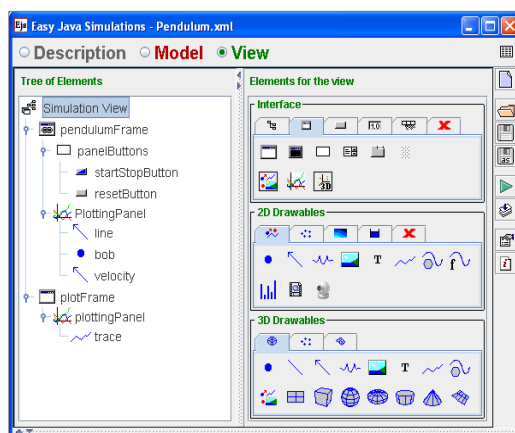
Easy Java Simulations - Pendulum.xml

Description Model View

Tree of Elements

Simulation View
pendulumFrame
panelButtons
startStopButton
resetButton
PlottingPanel
line
bob
velocity
plotFrame
plottingPanel
trace

Elements for the view

Interface

1.0

2D Drawables

T

f

3D Drawables

T

as